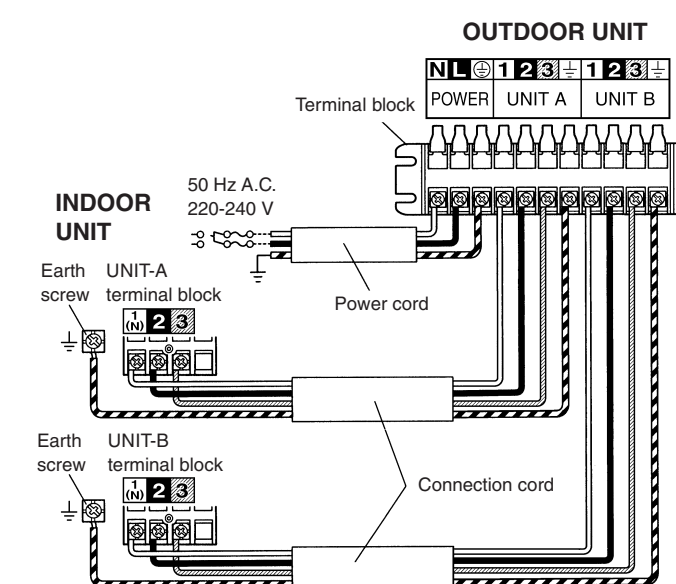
OUTDOOR UNIT

| N | L | ⏚ | 1 | 2 | 3 | ⏚ | 1 | 2 | 3 | ⏚ |
|---|---|---|---|---|---|---|---|---|---|---|
| POWER | | | UNIT A | | | | UNIT B | | | |

Terminal block

50 Hz A.C.
220-240 V

INDOOR UNIT

Earth screw

UNIT-A terminal block

1 (N) 2 3

Power cord

Earth screw

UNIT-B terminal block

1 (N) 2 3

Connection cord